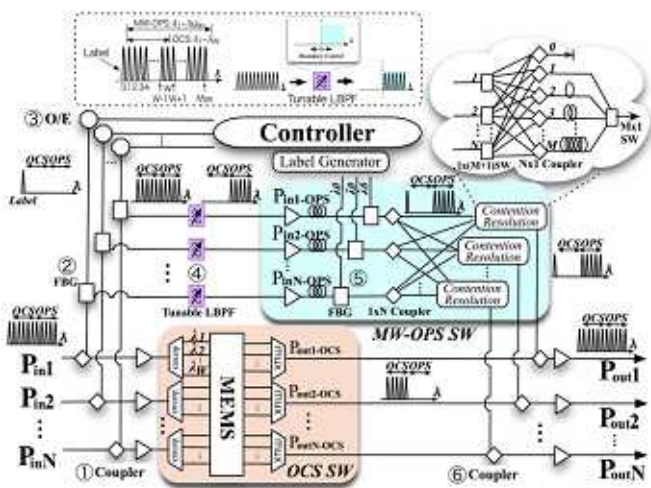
MW-OPS $\lambda_1 \sim \lambda_{MW}$

OCS $\lambda_1 \sim \lambda_N$

Label

Tunable LBPF

③ O/E

Controller

Label Generator

$OCS$ $OPS$

Label

$P_{in1-OPS}$

$P_{in2-OPS}$

$P_{inN-OPS}$

② FBG

④

Tunable LBPF

⑤

FBG

1xN Coupler

Contention Resolution

Contention Resolution

Contention Resolution

MW-OPS SW

0

1

2

M

1x(M+1)SW

Nx1 Coupler

Mx1 SW

$P_{in1}$

$P_{in2}$

$P_{inN}$

① Coupler

MEMS

$P_{out1-OCS}$

$P_{out2-OCS}$

$P_{outN-OCS}$

OCS SW

⑥ Coupler

$P_{out1}$

$P_{out2}$

$P_{outN}$